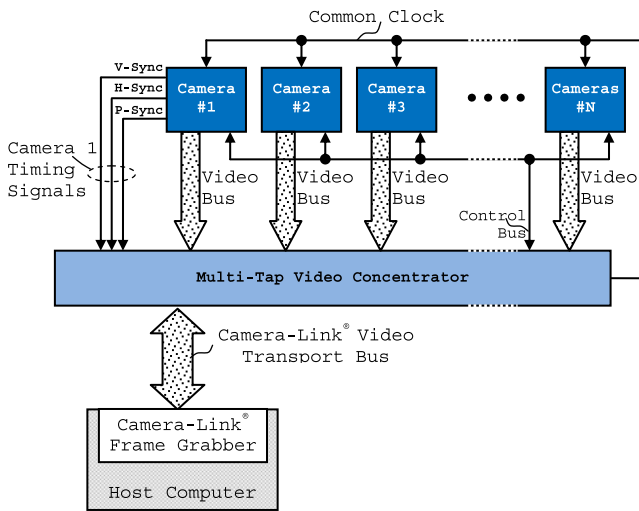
Common Clock

V-Sync
H-Sync
P-Sync

Camera #1

Camera #2

Camera #3

Cameras #N

Camera 1 Timing Signals

Video Bus

Video Bus

Video Bus

Control Bus

Video Bus

Multi-Tap Video Concentrator

Camera-Link® Video Transport Bus

Camera-Link® Frame Grabber

Host Computer